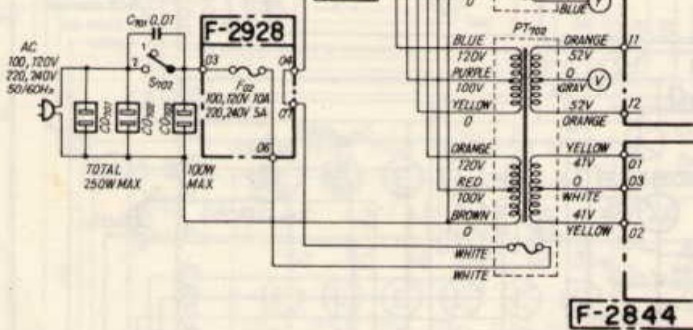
AC
100, 120V
220, 240V
50/60Hz

$C_{701}$ 0.01

1
2
$S_{702}$

F-2928

03
04
07
06

$F_{02}$
100, 120V 10A
220, 240V 5A

$CO_{707}$
$CO_{708}$
$CO_{709}$

TOTAL
250W MAX

100W
MAX

0
BLUE

$PT_{702}$

BLUE
120V
PURPLE
100V
YELLOW
0

ORANGE
52V
0
GRAY
52V
ORANGE

J1
J2

ORANGE
120V
RED
100V
BROWN
0

YELLOW
41V
0
WHITE
41V
YELLOW

01
03
02

WHITE
WHITE

F-2844